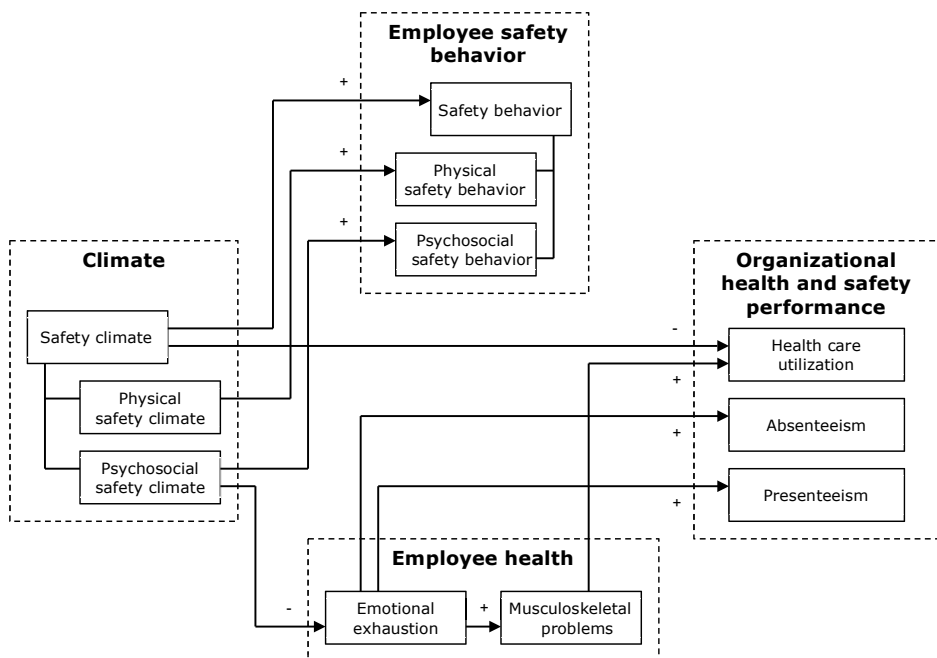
Employee safety behavior

Safety behavior

Physical safety behavior

Psychosocial safety behavior

+

+

+

Climate

Safety climate

Physical safety climate

Psychosocial safety climate

Organizational health and safety performance

-

Health care utilization

+

Absenteeism

+

Presenteeism

+

Employee health

-

Emotional exhaustion

+

Musculoskeletal problems